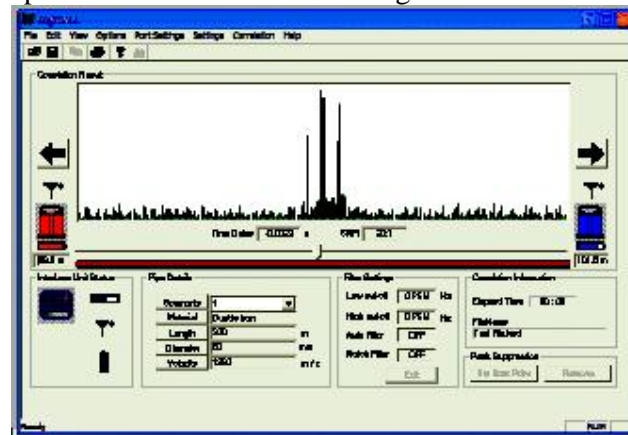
File Edit View Options Port Settings Settings Correlation Help

Correlation Result

Time Delay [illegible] s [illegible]

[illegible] m

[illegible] m

Interface Unit Status

Pipe Details

Section
1

Material
Ductile Iron

Length
200
m

Diameter
80
mm

Velocity
1250
m/s

Filter Settings

Low cut-off
OPEN
Hz

High cut-off
OPEN
Hz

Auto Filter
OFF

Notch Filter
OFF

Edit

Correlation Information

Elapsed Time
00:0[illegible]

Filename
Not Marked

Peak Suppression

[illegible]

Remove

Ready

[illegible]